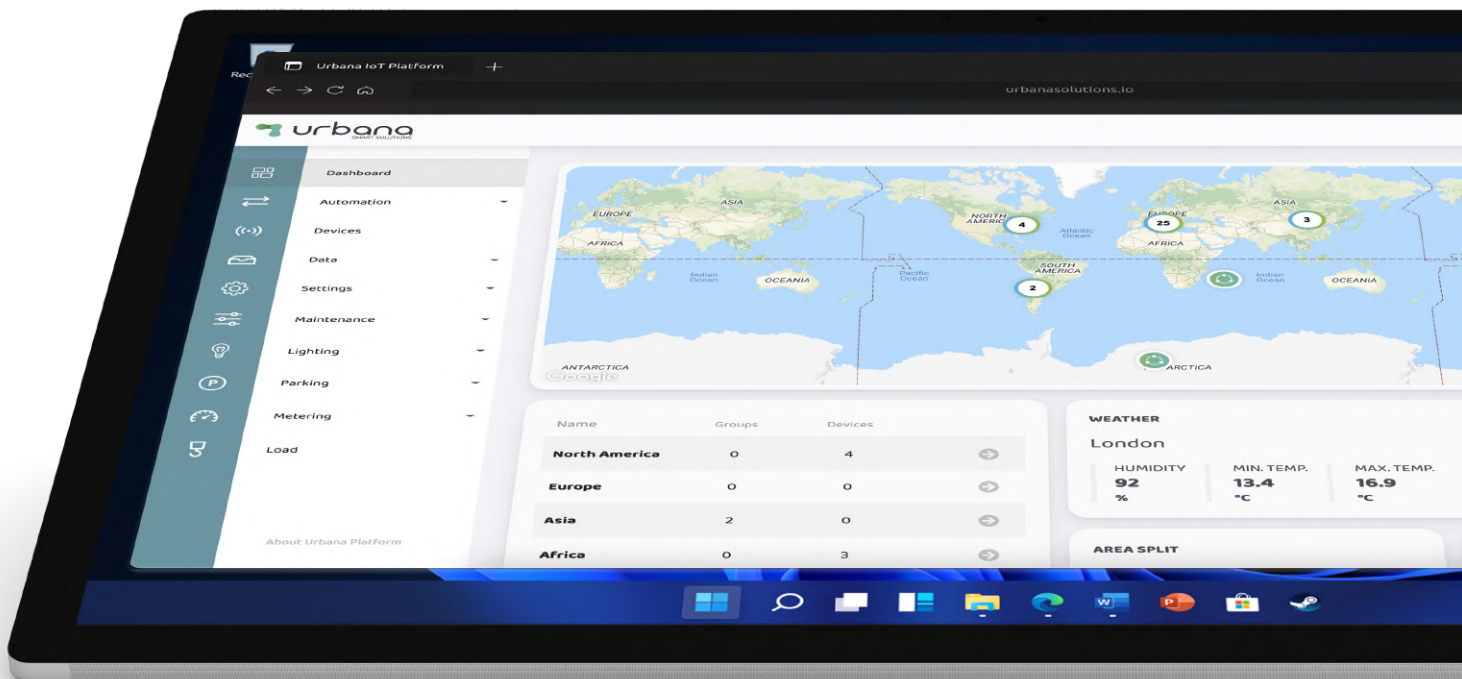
Rec

Urbana IoT Platform

urbanasolutions.io

urbana
SMART SOLUTIONS

Dashboard
Automation
Devices
Data
Settings
Maintenance
Lighting
Parking
Metering
Load

About Urbana Platform

EUROPE
ASIA
AFRICA
NORTH AMERICA
4
Atlantic Ocean
EUROPE
25
ASIA
3
AFRICA
SOUTH AMERICA
2
Indian Ocean
OCEANIA
Pacific Ocean
Indian Ocean
OCEANIA
ANTARCTICA
Google
ARCTICA

| Name | Groups | Devices |
|---|---|---|
| North America | 0 | 4 |
| Europe | 0 | 0 |
| Asia | 2 | 0 |
| Africa | 0 | 3 |

WEATHER
London
HUMIDITY
92
%
MIN. TEMP.
13.4
°C
MAX. TEMP.
16.9
°C

AREA SPLIT